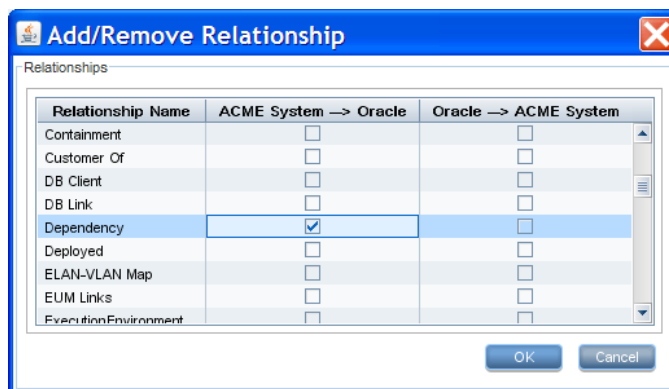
Add/Remove Relationship

Relationships

| Relationship Name | ACME System —> Oracle | Oracle —> ACME System |
|---|---|---|
| Containment | | |
| Customer Of | | |
| DB Client | | |
| DB Link | | |
| Dependency | ☑ | |
| Deployed | | |
| ELAN-VLAN Map | | |
| EUM Links | | |
| ExecutionEnvironment | | |

OK Cancel